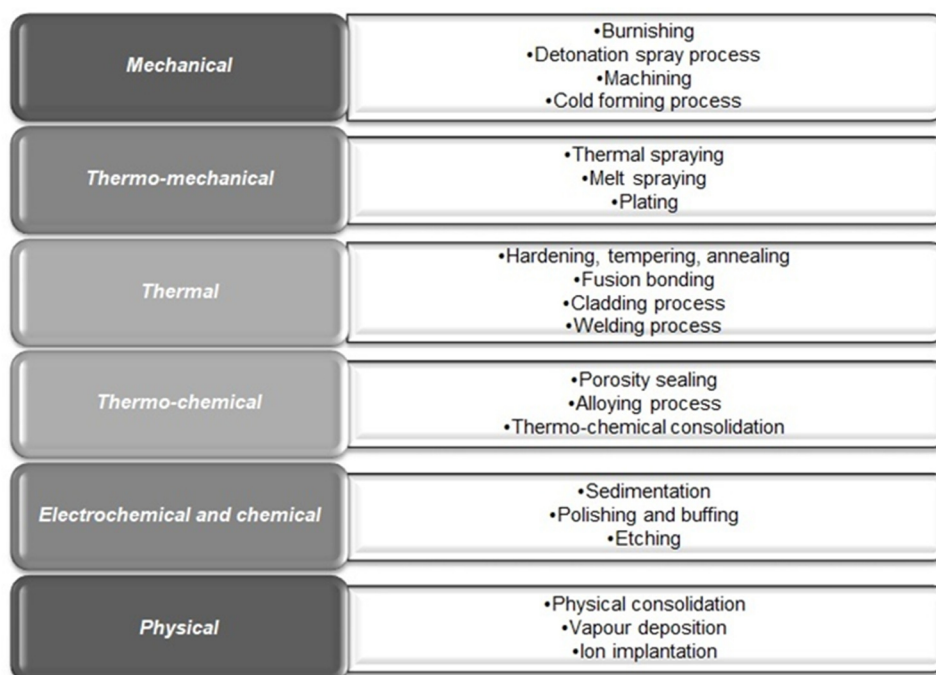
Mechanical

•Burnishing
•Detonation spray process
•Machining
•Cold forming process

Thermo-mechanical

•Thermal spraying
•Melt spraying
•Plating

Thermal

•Hardening, tempering, annealing
•Fusion bonding
•Cladding process
•Welding process

Thermo-chemical

•Porosity sealing
•Alloying process
•Thermo-chemical consolidation

Electrochemical and chemical

•Sedimentation
•Polishing and buffing
•Etching

Physical

•Physical consolidation
•Vapour deposition
•Ion implantation